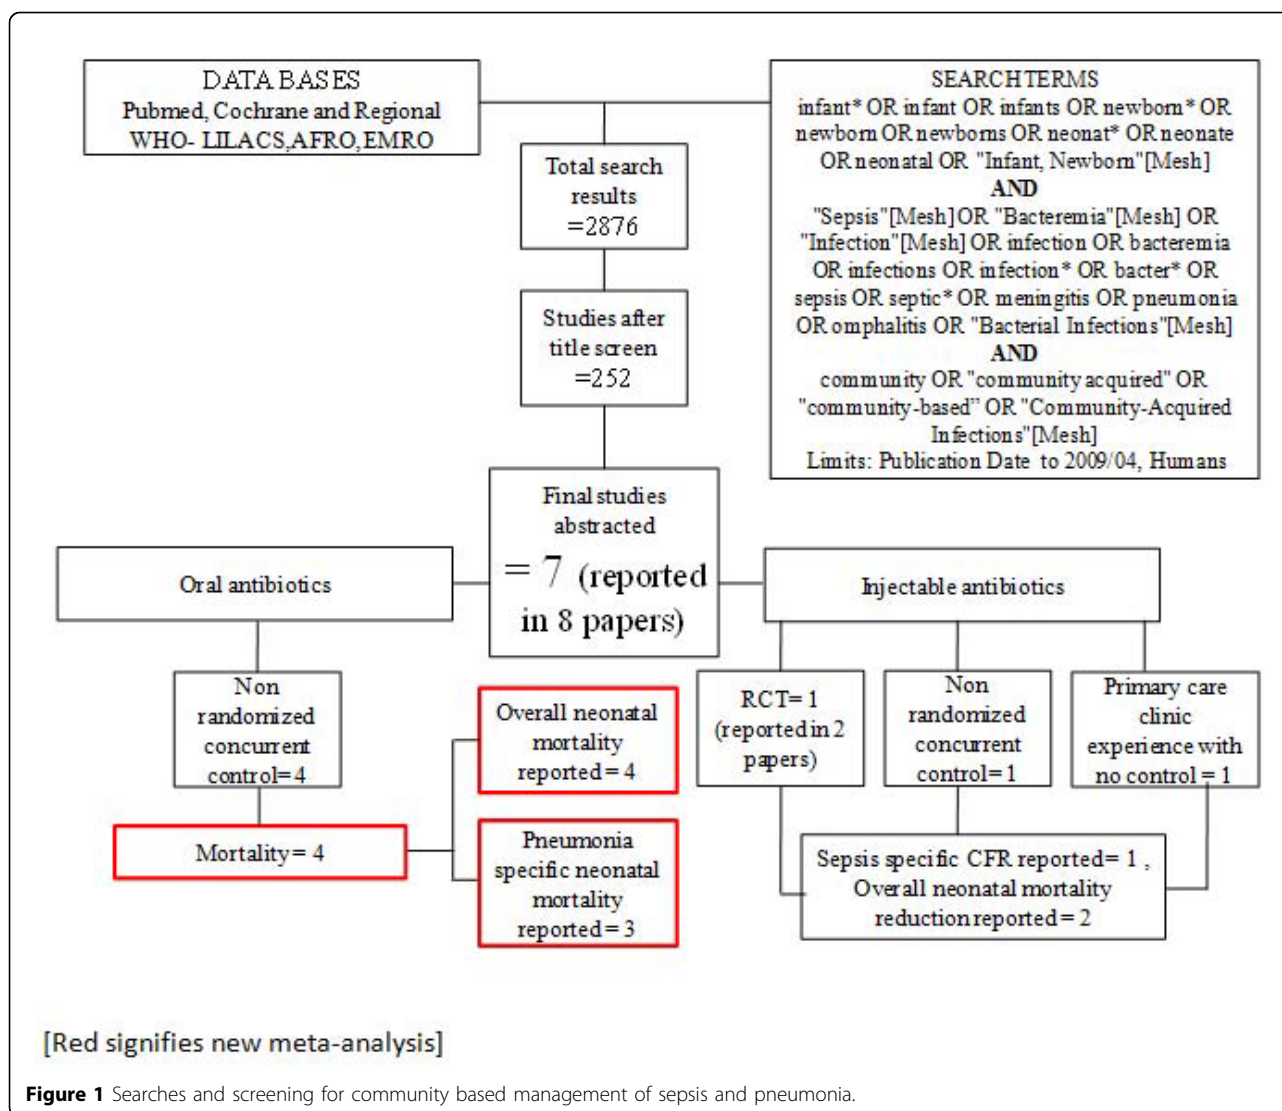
DATA BASES
Pubmed, Cochrane and Regional WHO- LILACS,AFRO,EMRO

SEARCH TERMS
infant* OR infant OR infants OR newborn* OR newborn OR newborns OR neonat* OR neonate OR neonatal OR "Infant, Newborn"[Mesh]
AND
"Sepsis"[Mesh] OR "Bacteremia"[Mesh] OR "Infection"[Mesh] OR infection OR bacteremia OR infections OR infection* OR bacter* OR sepsis OR septic* OR meningitis OR pneumonia OR omphalitis OR "Bacterial Infections"[Mesh]
AND
community OR "community acquired" OR "community-based" OR "Community-Acquired Infections"[Mesh]
Limits: Publication Date to 2009/04, Humans

Total search results =2876

Studies after title screen =252

Final studies abstracted = 7 (reported in 8 papers)

Oral antibiotics

Injectable antibiotics

Non randomized concurrent control= 4

Overall neonatal mortality reported = 4

RCT= 1 (reported in 2 papers)

Non randomized concurrent control= 1

Primary care clinic experience with no control = 1

Mortality = 4

Pneumonia specific neonatal mortality reported = 3

Sepsis specific CFR reported= 1 , Overall neonatal mortality reduction reported = 2

[Red signifies new meta-analysis]

Figure 1 Searches and screening for community based management of sepsis and pneumonia.